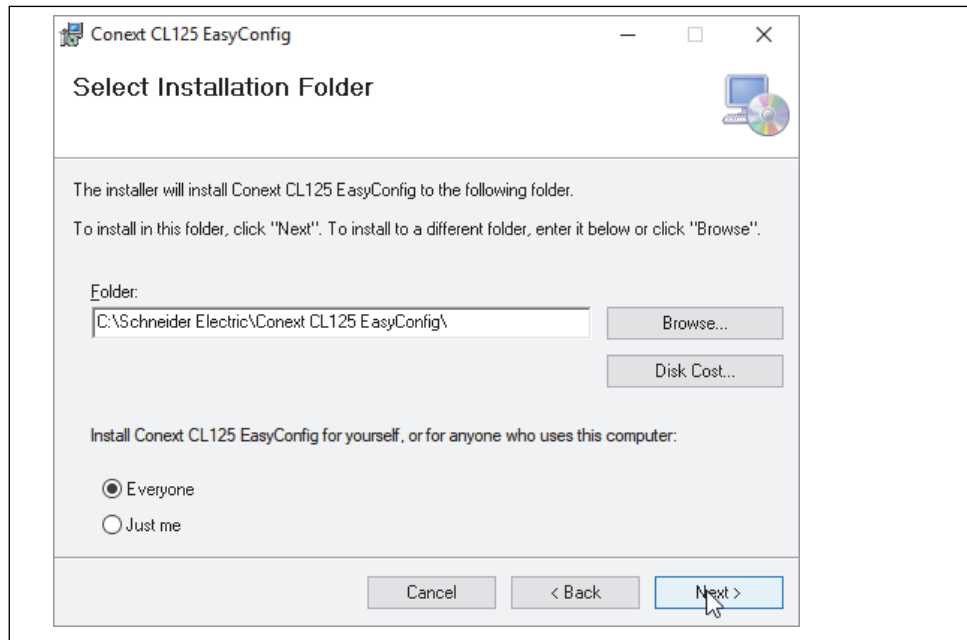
Conext CL125 EasyConfig

Select Installation Folder

The installer will install Conext CL125 EasyConfig to the following folder.

To install in this folder, click "Next". To install to a different folder, enter it below or click "Browse".

Folder:
C:\Schneider Electric\Conext CL125 EasyConfig\

Browse...

Disk Cost...

Install Conext CL125 EasyConfig for yourself, or for anyone who uses this computer:

Everyone

Just me

Cancel

< Back

Next >